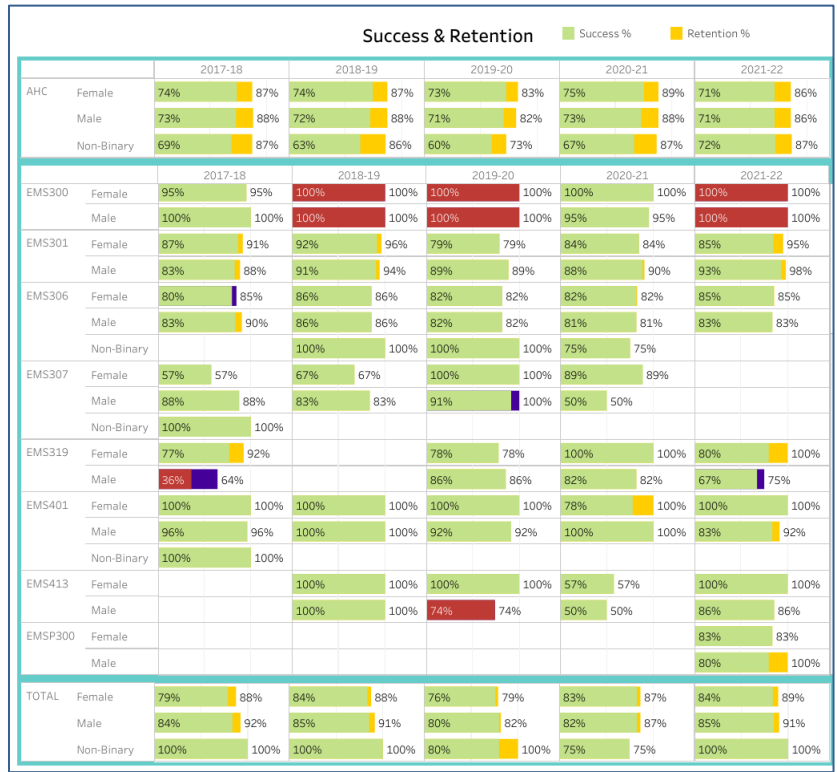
Success & Retention

Success % Retention %

| | | 2017-18 | | 2018-19 | | 2019-20 | | 2020-21 | | 2021-22 | |
|---|---|---|---|---|---|---|---|---|---|---|---|
| AHC | Female | 74% | 87% | 74% | 87% | 73% | 83% | 75% | 89% | 71% | 86% |
| | Male | 73% | 88% | 72% | 88% | 71% | 82% | 73% | 88% | 71% | 86% |
| | Non-Binary | 69% | 87% | 63% | 86% | 60% | 73% | 67% | 87% | 72% | 87% |

| | | 2017-18 | | 2018-19 | | 2019-20 | | 2020-21 | | 2021-22 | |
|---|---|---|---|---|---|---|---|---|---|---|---|
| EMS300 | Female | 95% | 95% | 100% | 100% | 100% | 100% | 100% | 100% | 100% | 100% |
| | Male | 100% | 100% | 100% | 100% | 100% | 100% | 95% | 95% | 100% | 100% |
| EMS301 | Female | 87% | 91% | 92% | 96% | 79% | 79% | 84% | 84% | 85% | 95% |
| | Male | 83% | 88% | 91% | 94% | 89% | 89% | 88% | 90% | 93% | 98% |
| EMS306 | Female | 80% | 85% | 86% | 86% | 82% | 82% | 82% | 82% | 85% | 85% |
| | Male | 83% | 90% | 86% | 86% | 82% | 82% | 81% | 81% | 83% | 83% |
| | Non-Binary | | | 100% | 100% | 100% | 100% | 75% | 75% | | |
| EMS307 | Female | 57% | 57% | 67% | 67% | 100% | 100% | 89% | 89% | | |
| | Male | 88% | 88% | 83% | 83% | 91% | 100% | 50% | 50% | | |
| | Non-Binary | 100% | 100% | | | | | | | | |
| EMS319 | Female | 77% | 92% | | | 78% | 78% | 100% | 100% | 80% | 100% |
| | Male | 36% | 64% | | | 86% | 86% | 82% | 82% | 67% | 75% |
| EMS401 | Female | 100% | 100% | 100% | 100% | 100% | 100% | 78% | 100% | 100% | 100% |
| | Male | 96% | 96% | 100% | 100% | 92% | 92% | 100% | 100% | 83% | 92% |
| | Non-Binary | 100% | 100% | | | | | | | | |
| EMS413 | Female | | | 100% | 100% | 100% | 100% | 57% | 57% | 100% | 100% |
| | Male | | | 100% | 100% | 74% | 74% | 50% | 50% | 86% | 86% |
| EMSP300 | Female | | | | | | | | | 83% | 83% |
| | Male | | | | | | | | | 80% | 100% |

| | | | | | | | | | | | |
|---|---|---|---|---|---|---|---|---|---|---|---|
| TOTAL | Female | 79% | 88% | 84% | 88% | 76% | 79% | 83% | 87% | 84% | 89% |
| | Male | 84% | 92% | 85% | 91% | 80% | 82% | 82% | 87% | 85% | 91% |
| | Non-Binary | 100% | 100% | 100% | 100% | 80% | 100% | 75% | 75% | 100% | 100% |